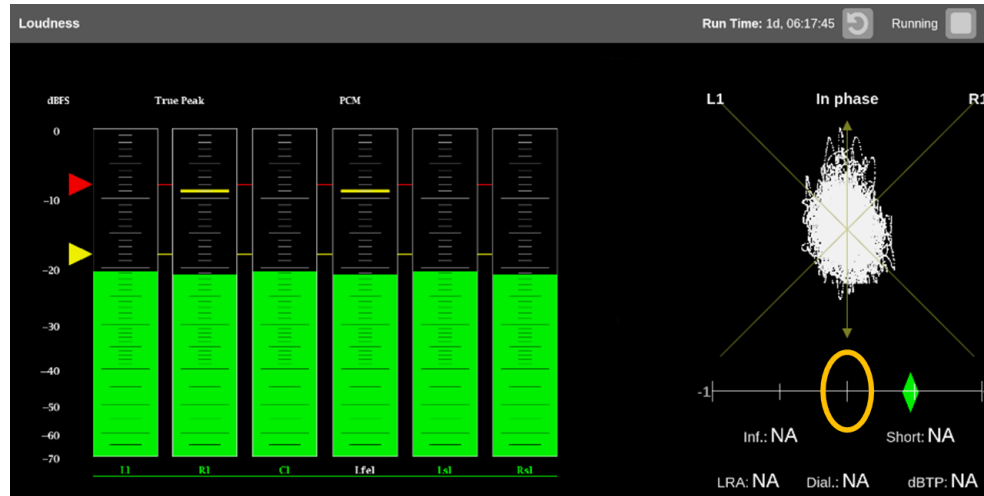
Loudness

Run Time: 1d, 06:17:45

Running

dBFS

True Peak

PCM

0

–10

–20

–30

–40

–50

–60

–70

L1

R1

C1

Lfe1

Ls1

Rs1

L1

In phase

R1

-1

Inf.: NA

Short: NA

LRA: NA

Dial.: NA

dBTP: NA